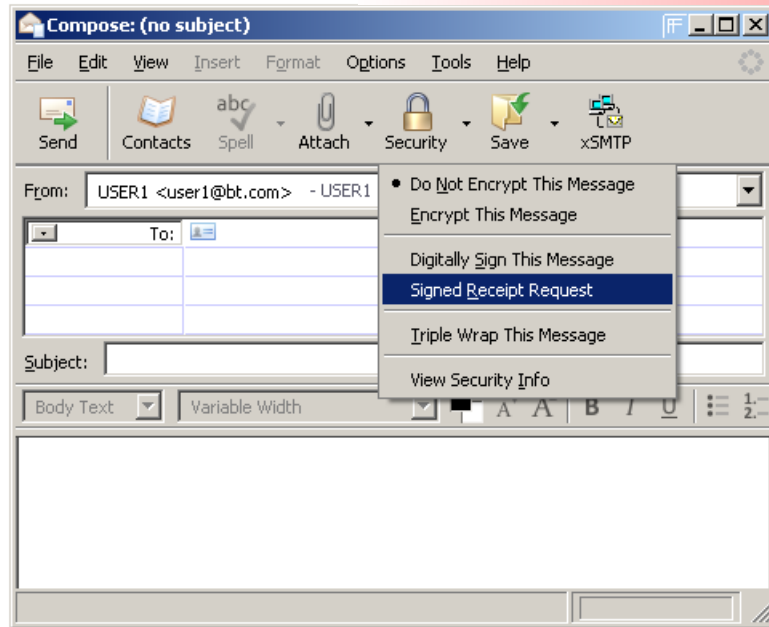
Compose: (no subject)

File Edit View Insert Format Options Tools Help

Send Contacts Spell Attach Security Save xSMTP

From: USER1 <user1@bt.com> - USER1

To:

Subject:

Body Text Variable Width

• Do Not Encrypt This Message
Encrypt This Message
Digitally Sign This Message
Signed Receipt Request
Triple Wrap This Message
View Security Info